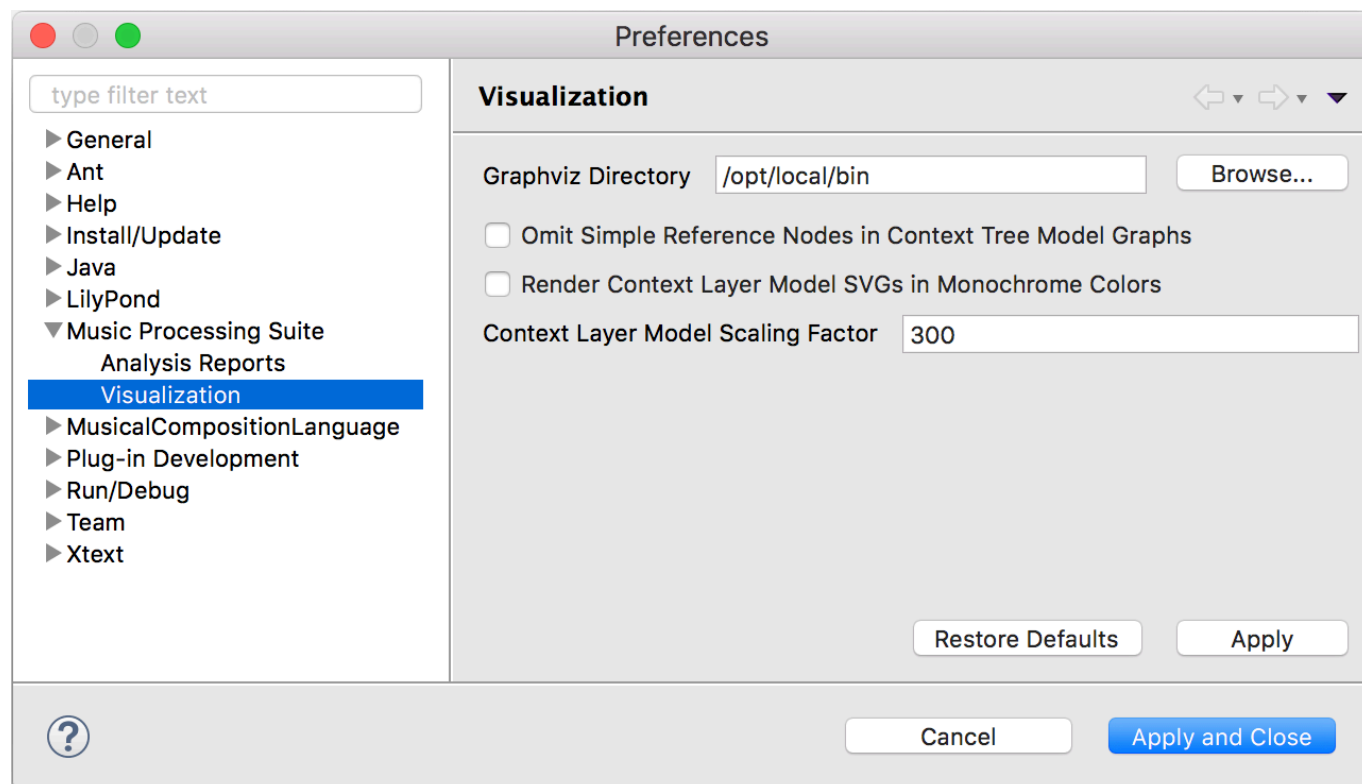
Preferences

type filter text

General
Ant
Help
Install/Update
Java
LilyPond
Music Processing Suite
Analysis Reports
Visualization
MusicalCompositionLanguage
Plug-in Development
Run/Debug
Team
Xtext

Visualization

Graphviz Directory /opt/local/bin Browse...

Omit Simple Reference Nodes in Context Tree Model Graphs

Render Context Layer Model SVGs in Monochrome Colors

Context Layer Model Scaling Factor 300

Restore Defaults Apply

?

Cancel Apply and Close